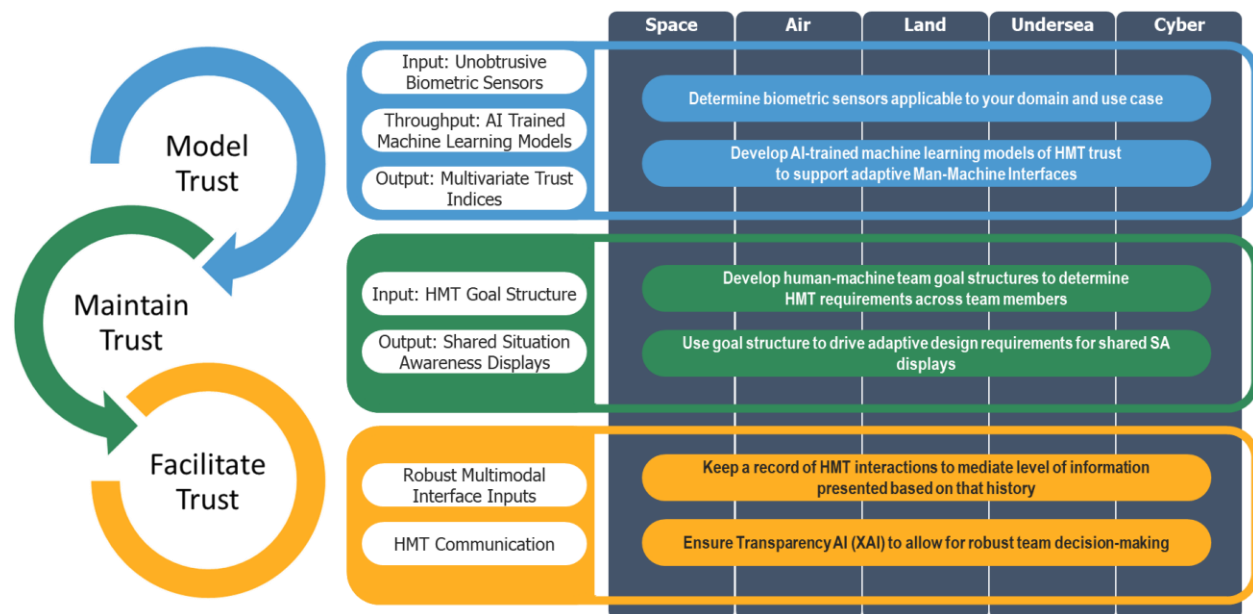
Space
Air
Land
Undersea
Cyber

Model Trust

Maintain Trust

Facilitate Trust

Input: Unobtrusive Biometric Sensors

Throughput: AI Trained Machine Learning Models

Output: Multivariate Trust Indices

Determine biometric sensors applicable to your domain and use case

Develop AI-trained machine learning models of HMT trust to support adaptive Man-Machine Interfaces

Input: HMT Goal Structure

Output: Shared Situation Awareness Displays

Develop human-machine team goal structures to determine HMT requirements across team members

Use goal structure to drive adaptive design requirements for shared SA displays

Robust Multimodal Interface Inputs

HMT Communication

Keep a record of HMT interactions to mediate level of information presented based on that history

Ensure Transparency AI (XAI) to allow for robust team decision-making